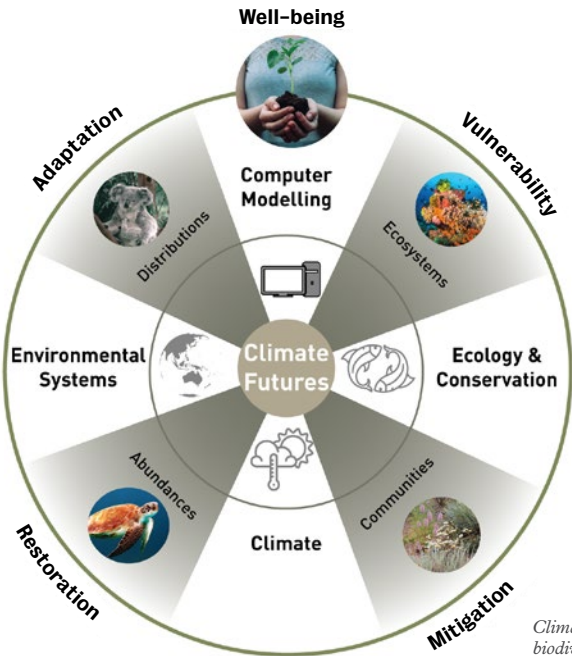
Well-being

Adaptation

Vulnerability

Computer Modelling

Distributions

Ecosystems

Environmental Systems

Climate Futures

Ecology & Conservation

Abundances

Communities

Climate

Restoration

Mitigation

Clima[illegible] biodi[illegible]